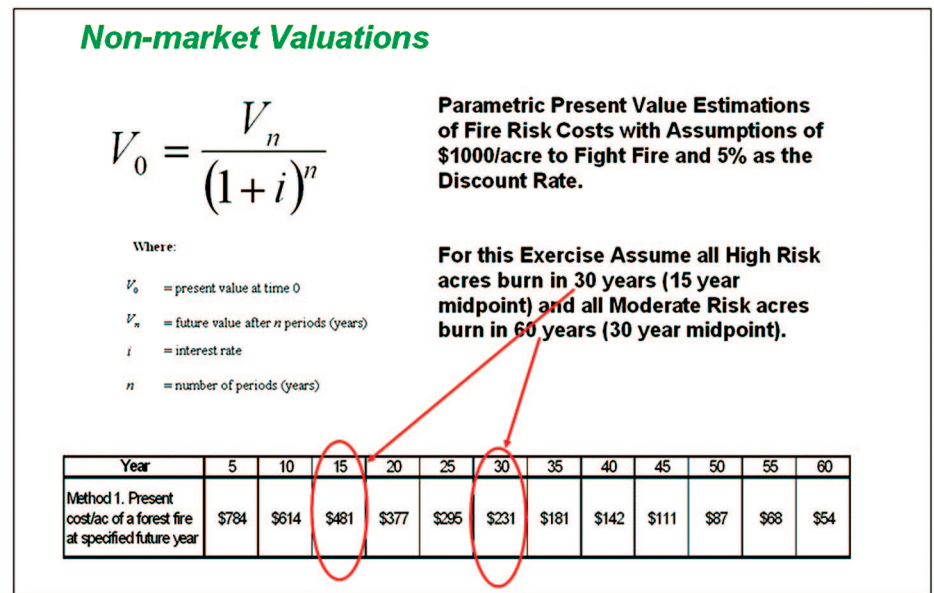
Non-market Valuations

$V_0 = \frac{V_n}{(1+i)^n}$

Where:

$V_0$ = present value at time 0

$V_n$ = future value after $n$ periods (years)

$i$ = interest rate

$n$ = number of periods (years)

Parametric Present Value Estimations of Fire Risk Costs with Assumptions of $1000/acre to Fight Fire and 5% as the Discount Rate.

For this Exercise Assume all High Risk acres burn in 30 years (15 year midpoint) and all Moderate Risk acres burn in 60 years (30 year midpoint).

| Year | 5 | 10 | 15 | 20 | 25 | 30 | 35 | 40 | 45 | 50 | 55 | 60 |
|---|---|---|---|---|---|---|---|---|---|---|---|---|
| Method 1. Present cost/ac of a forest fire at specified future year | $784 | $614 | $481 | $377 | $295 | $231 | $181 | $142 | $111 | $87 | $68 | $54 |